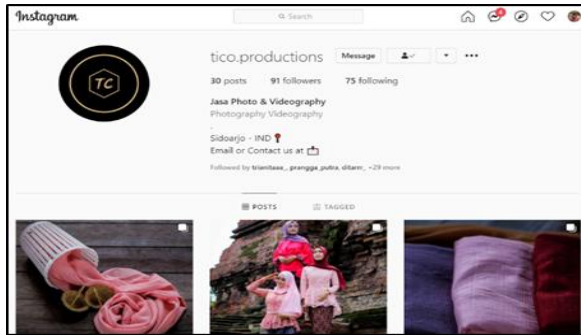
Instagram

Search

TC

tico.productions Message

30 posts 91 followers 75 following

Jasa Photo & Videography
Photography Videography
.
Sidoarjo - IND
Email or Contact us at

Followed by triantaaa_, prangga_putra, ditarr_ +29 more

POSTS TAGGED